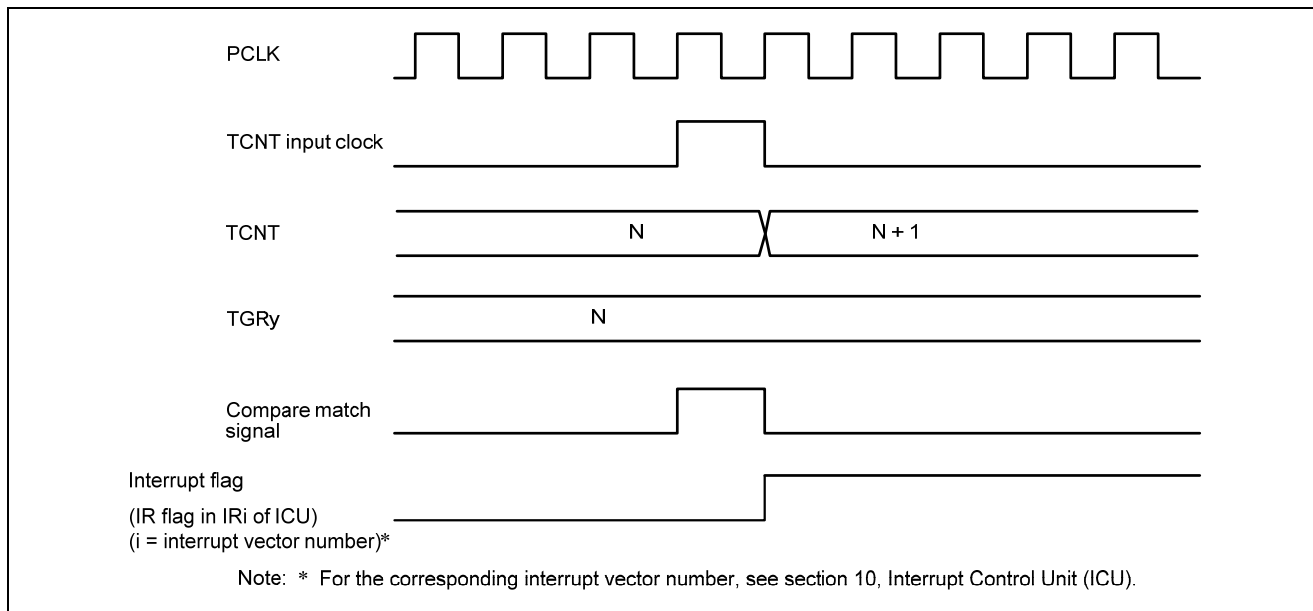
PCLK

TCNT input clock

TCNT

N

N + 1

TGRy

N

Compare match signal

Interrupt flag

(IR flag in IRi of ICU)
(i = interrupt vector number)*

Note: * For the corresponding interrupt vector number, see section 10, Interrupt Control Unit (ICU).